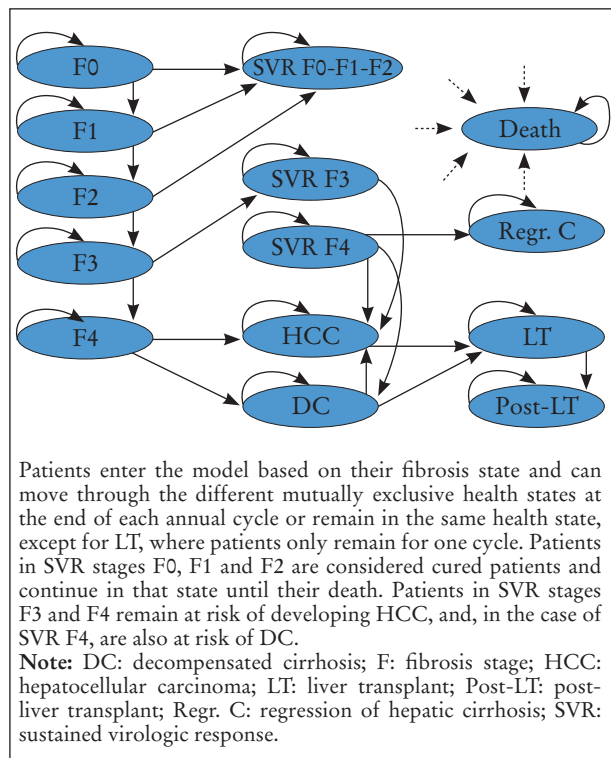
F0
SVR F0-F1-F2
Death
F1
F2
SVR F3
F3
SVR F4
Regr. C
F4
HCC
LT
DC
Post-LT

Patients enter the model based on their fibrosis state and can move through the different mutually exclusive health states at the end of each annual cycle or remain in the same health state, except for LT, where patients only remain for one cycle. Patients in SVR stages F0, F1 and F2 are considered cured patients and continue in that state until their death. Patients in SVR stages F3 and F4 remain at risk of developing HCC, and, in the case of SVR F4, are also at risk of DC.
**Note:** DC: decompensated cirrhosis; F: fibrosis stage; HCC: hepatocellular carcinoma; LT: liver transplant; Post-LT: post-liver transplant; Regr. C: regression of hepatic cirrhosis; SVR: sustained virologic response.